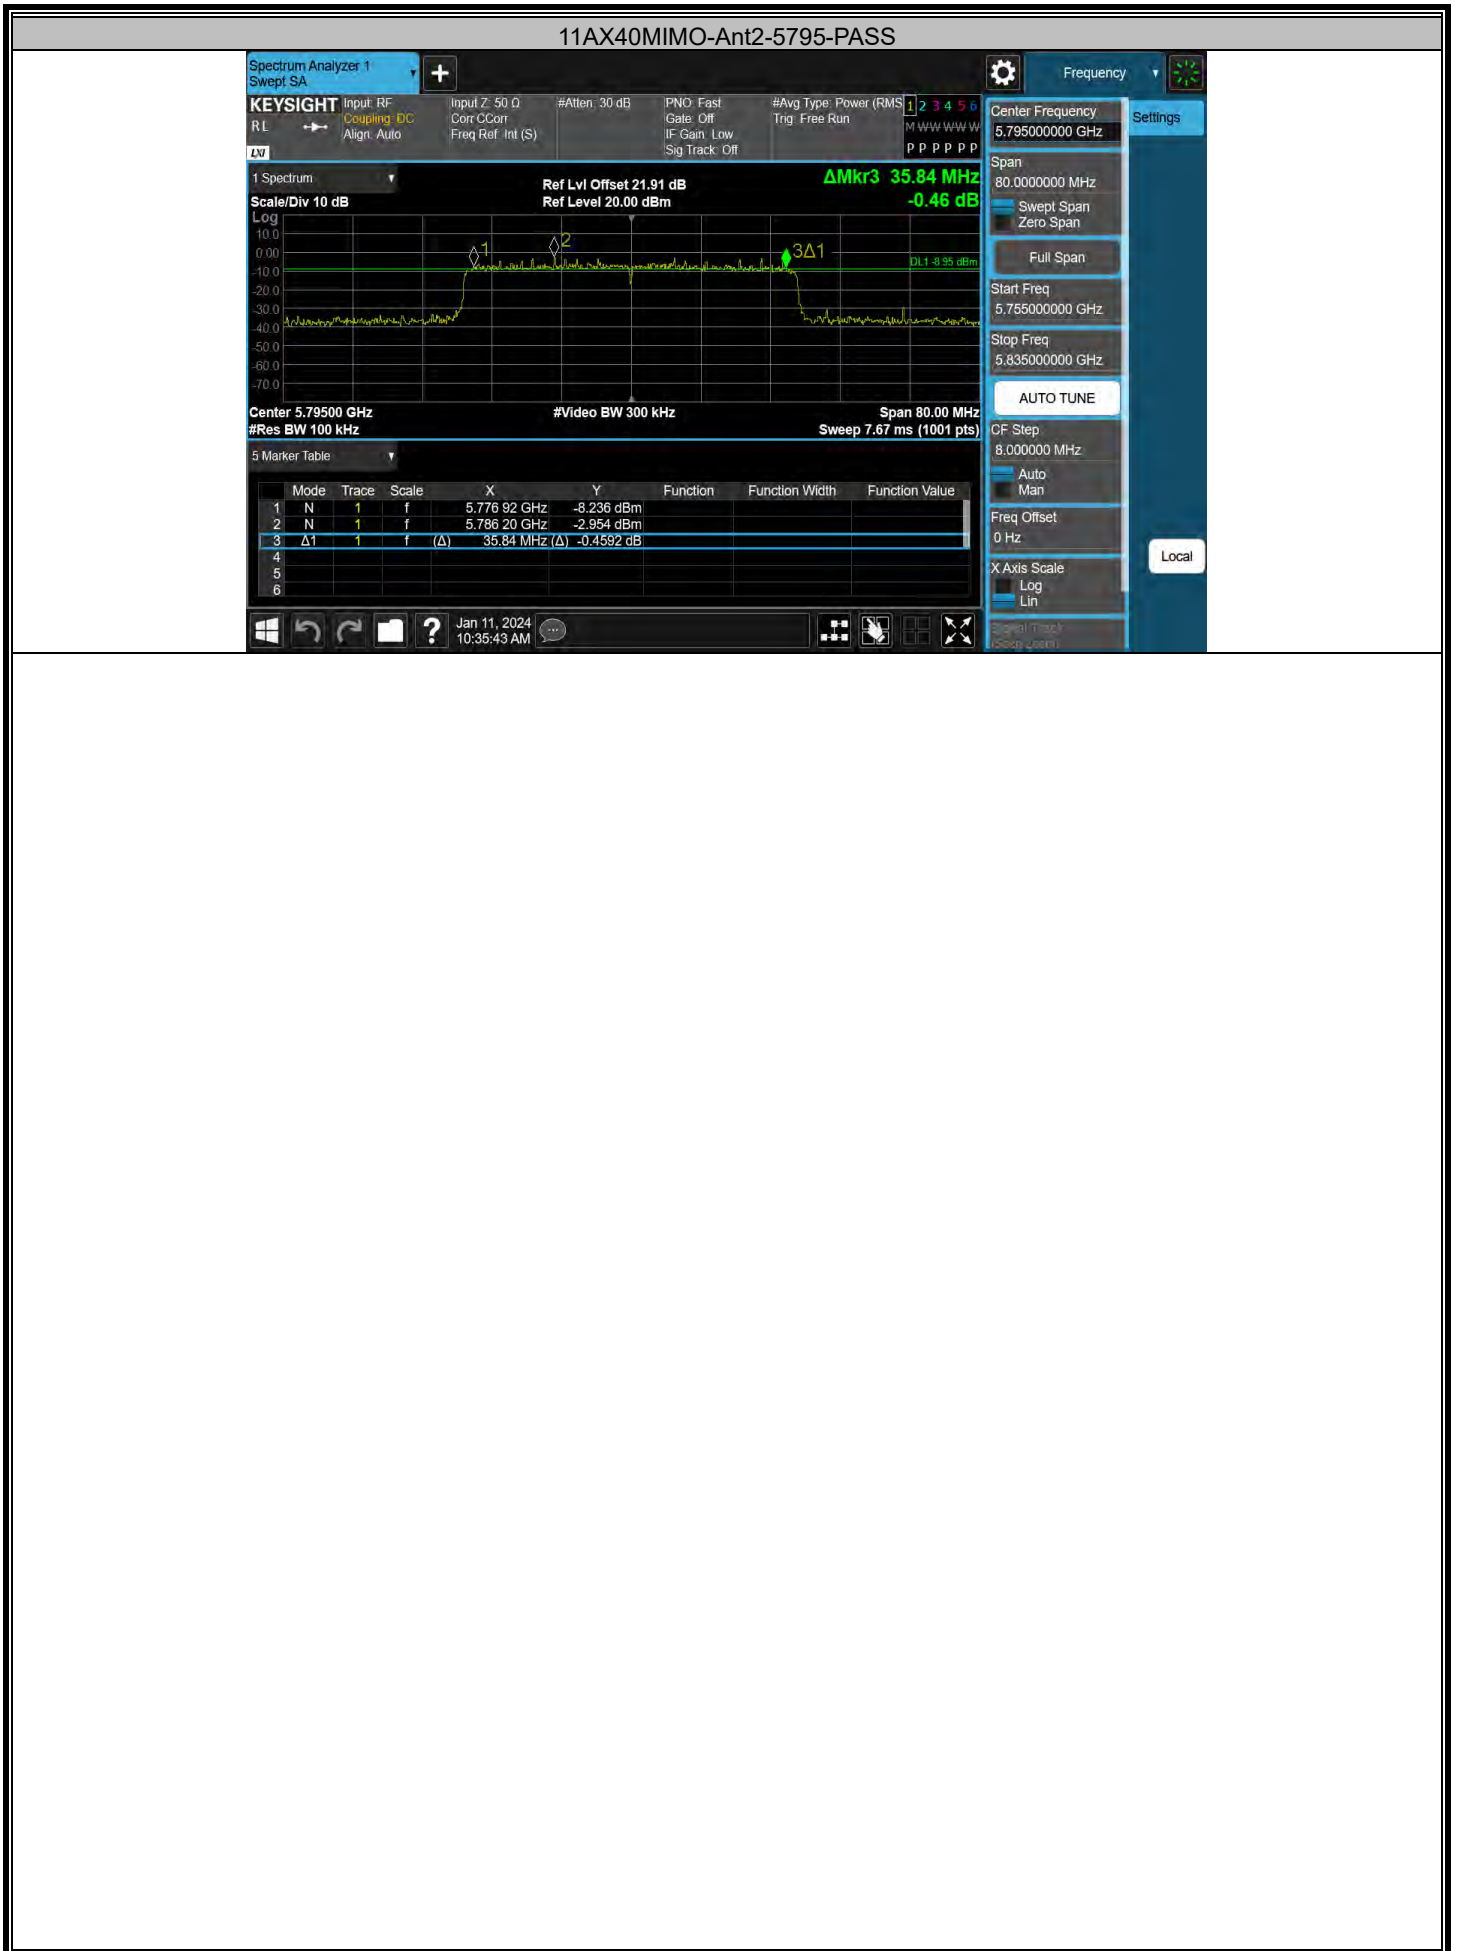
11AX40MIMO-Ant2-5795-PASS

Spectrum Analyzer 1
Swept SA

Frequency

KEYSIGHT
RL
LXI

Input: RF
Coupling: DC
Align: Auto

Input Z: 50 Ω
Corr CCorr
Freq Ref: Int (S)

#Atten: 30 dB

PNO: Fast
Gate: Off
IF Gain: Low
Sig Track: Off

#Avg Type: Power (RMS)
Trig: Free Run

1 2 3 4 5 6
M WWWWW
P P P P P P

1 Spectrum

Scale/Div 10 dB
Log

Ref Lvl Offset 21.91 dB
Ref Level 20.00 dBm

ΔMkr3 35.84 MHz
-0.46 dB

10.0
0.00
-10.0
-20.0
-30.0
-40.0
-50.0
-60.0
-70.0

1
2
3Δ1
DL1 -8.95 dBm

Center 5.79500 GHz
#Res BW 100 kHz

#Video BW 300 kHz

Span 80.00 MHz
Sweep 7.67 ms (1001 pts)

5 Marker Table

| | Mode | Trace | Scale | X | Y | Function | Function Width | Function Value |
|---|---|---|---|---|---|---|---|---|
| 1 | N | 1 | f | 5.776 92 GHz | -8.236 dBm | | | |
| 2 | N | 1 | f | 5.786 20 GHz | -2.954 dBm | | | |
| 3 | Δ1 | 1 | f (Δ) | 35.84 MHz (Δ) | -0.4592 dB | | | |
| 4 | | | | | | | | |
| 5 | | | | | | | | |
| 6 | | | | | | | | |

Jan 11, 2024
10:35:43 AM

Center Frequency
5.795000000 GHz

Settings

Span
80.0000000 MHz

Swept Span
Zero Span

Full Span

Start Freq
5.755000000 GHz

Stop Freq
5.835000000 GHz

AUTO TUNE

CF Step
8.000000 MHz
Auto
Man

Freq Offset
0 Hz

Local

X Axis Scale
Log
Lin

Signal Track
(Span Zoom)